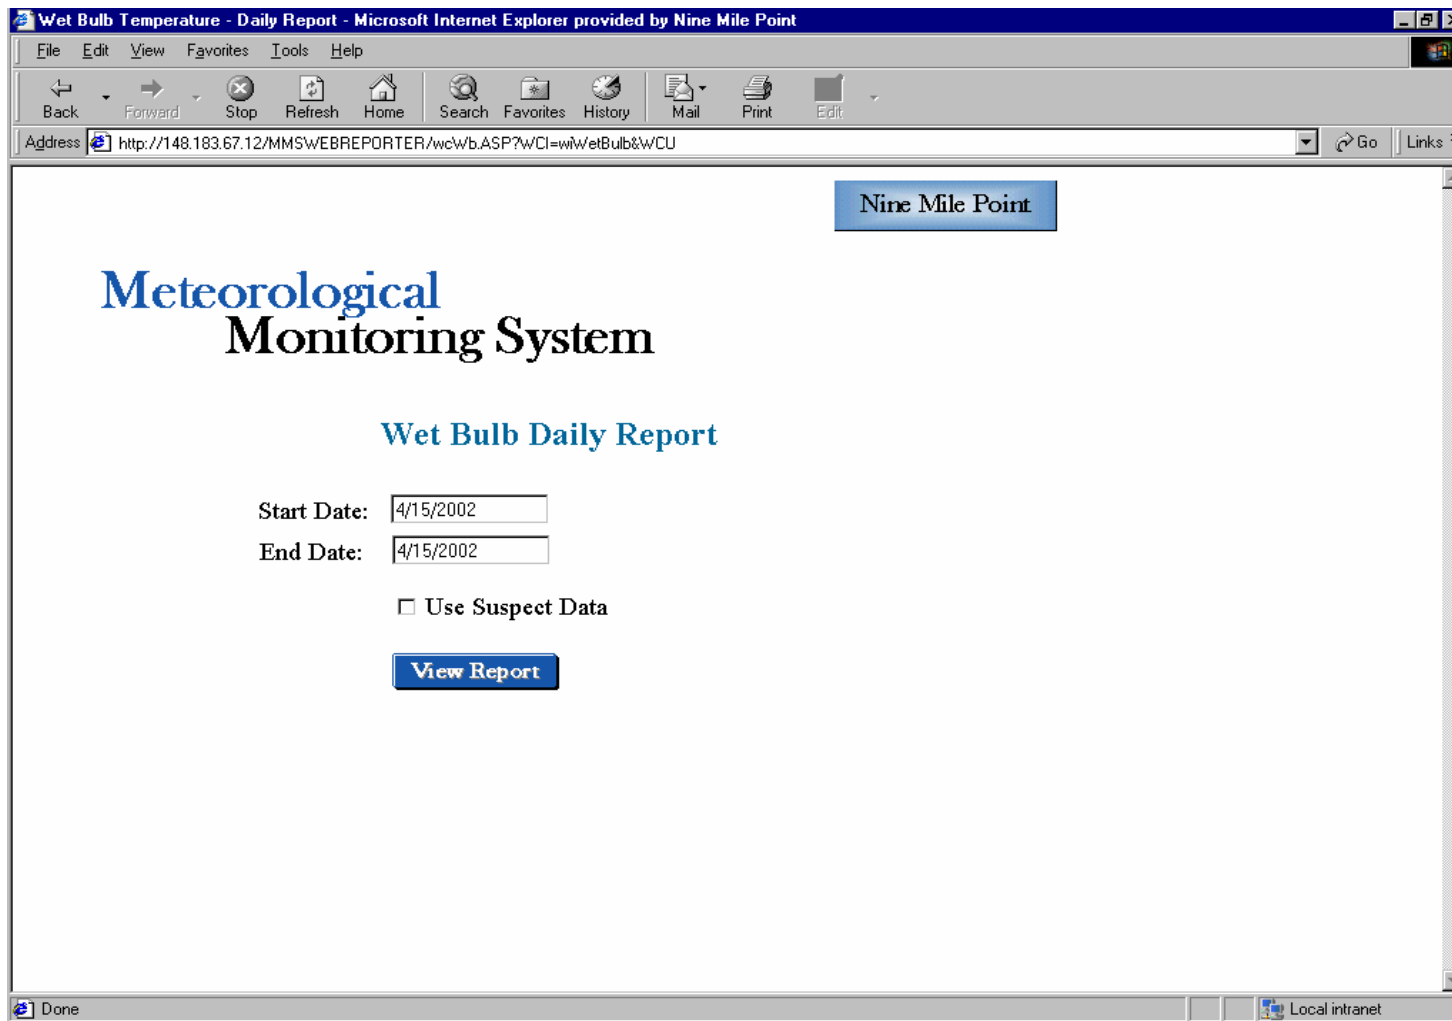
Wet Bulb Temperature - Daily Report - Microsoft Internet Explorer provided by Nine Mile Point

File Edit View Favorites Tools Help

Back Forward Stop Refresh Home Search Favorites History Mail Print Edit

Address http://148.183.67.12/MMSWEBREPORTER/wcWb.ASP?WCI=wiWetBulb&WCU Go Links

Nine Mile Point

Meteorological
Monitoring System

Wet Bulb Daily Report

Start Date: 4/15/2002
End Date: 4/15/2002

Use Suspect Data

View Report

Done Local intranet